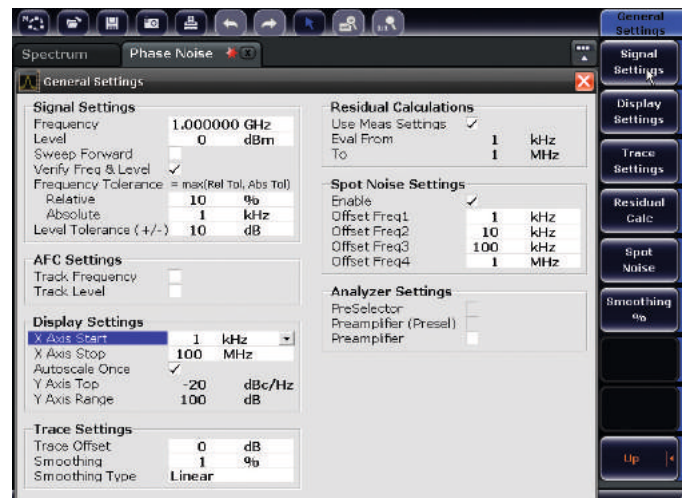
General Settings

Spectrum | Phase Noise

General Settings

Signal Settings
Frequency 1.000000 GHz
Level 0 dBm
Sweep Forward
Verify Freq & Level ✓
Frequency Tolerance = max(Rel Tol, Abs Tol)
Relative 10 %
Absolute 1 kHz
Level Tolerance (+/-) 10 dB

AFC Settings
Track Frequency
Track Level

Display Settings
X Axis Start 1 kHz
X Axis Stop 100 MHz
Autoscale Once ✓
Y Axis Top -20 dBc/Hz
Y Axis Range 100 dB

Trace Settings
Trace Offset 0 dB
Smoothing 1 %
Smoothing Type Linear

Residual Calculations
Use Meas Settings ✓
Eval From 1 kHz
To 1 MHz

Spot Noise Settings
Enable ✓
Offset Freq1 1 kHz
Offset Freq2 10 kHz
Offset Freq3 100 kHz
Offset Freq4 1 MHz

Analyzer Settings
PreSelector
Preamplifier (Presel)
Preamplifier

Signal Settings
Display Settings
Trace Settings
Residual Calc
Spot Noise
Smoothing %
Up